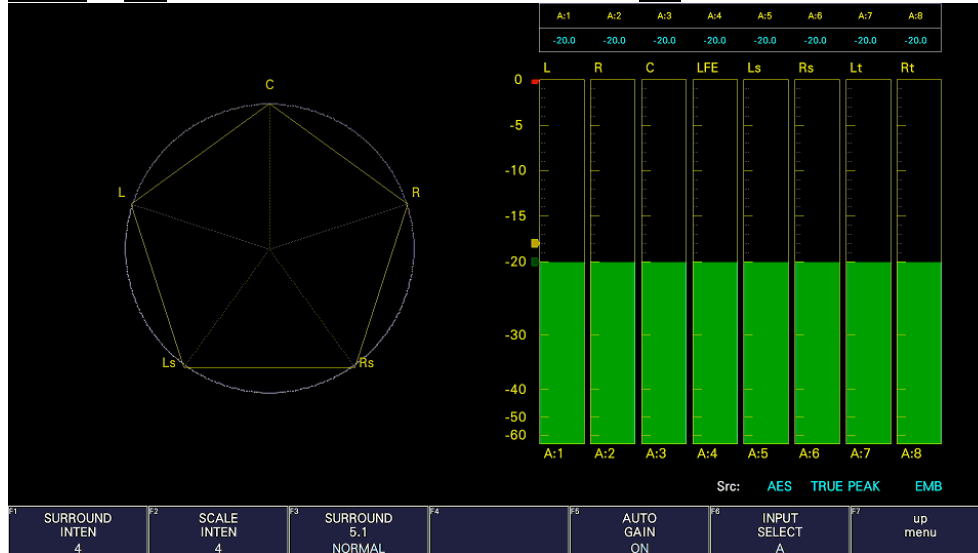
| A:1 | A:2 | A:3 | A:4 | A:5 | A:6 | A:7 | A:8 |
|---|---|---|---|---|---|---|---|
| -20.0 | -20.0 | -20.0 | -20.0 | -20.0 | -20.0 | -20.0 | -20.0 |

C
L
R
Ls
Rs

L R C LFE Ls Rs Lt Rt

0
-5
-10
-15
-20
-30
-40
-50
-60

A:1 A:2 A:3 A:4 A:5 A:6 A:7 A:8

Src: AES TRUE PEAK EMB

F1 SURROUND INTEN 4
F2 SCALE INTEN 4
F3 SURROUND 5.1 NORMAL
F4
F5 AUTO GAIN ON
F6 INPUT SELECT A
F7 up menu